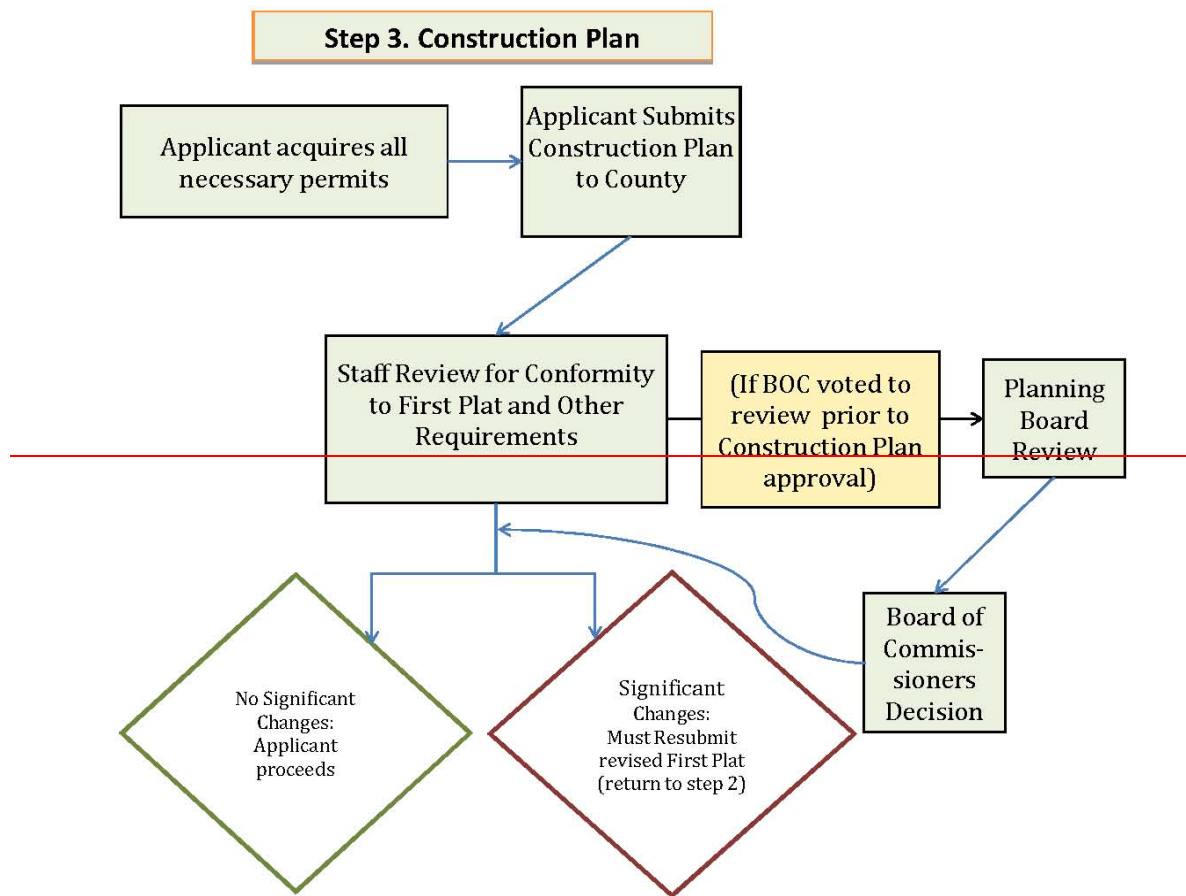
Step 3. Construction Plan

Applicant acquires all necessary permits

Applicant Submits Construction Plan to County

Staff Review for Conformity to First Plat and Other Requirements

(If BOC voted to review prior to Construction Plan approval)

Planning Board Review

Board of Commissioners Decision

No Significant Changes: Applicant proceeds

Significant Changes: Must Resubmit revised First Plat (return to step 2)